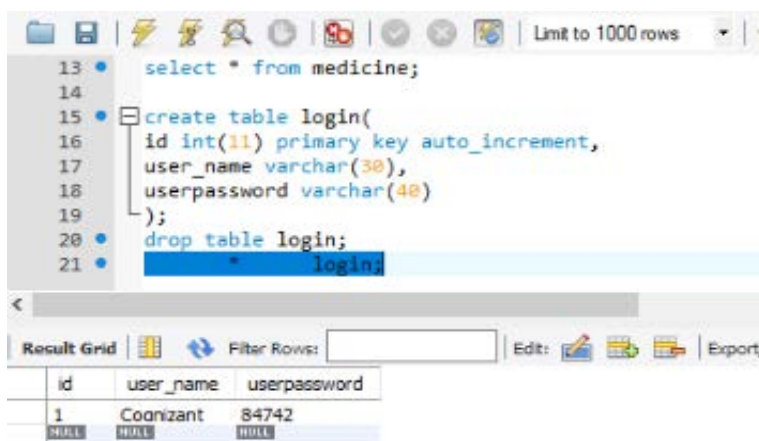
Limit to 1000 rows

13 select * from medicine;
14
15 create table login(
16 id int(11) primary key auto_increment,
17 user_name varchar(30),
18 userpassword varchar(40)
19 );
20 drop table login;
21 * login;

Result Grid Filter Rows: Edit: Export

| id | user_name | userpassword |
|---|---|---|
| 1 | Cognizant | 84742 |
| NULL | NULL | NULL |